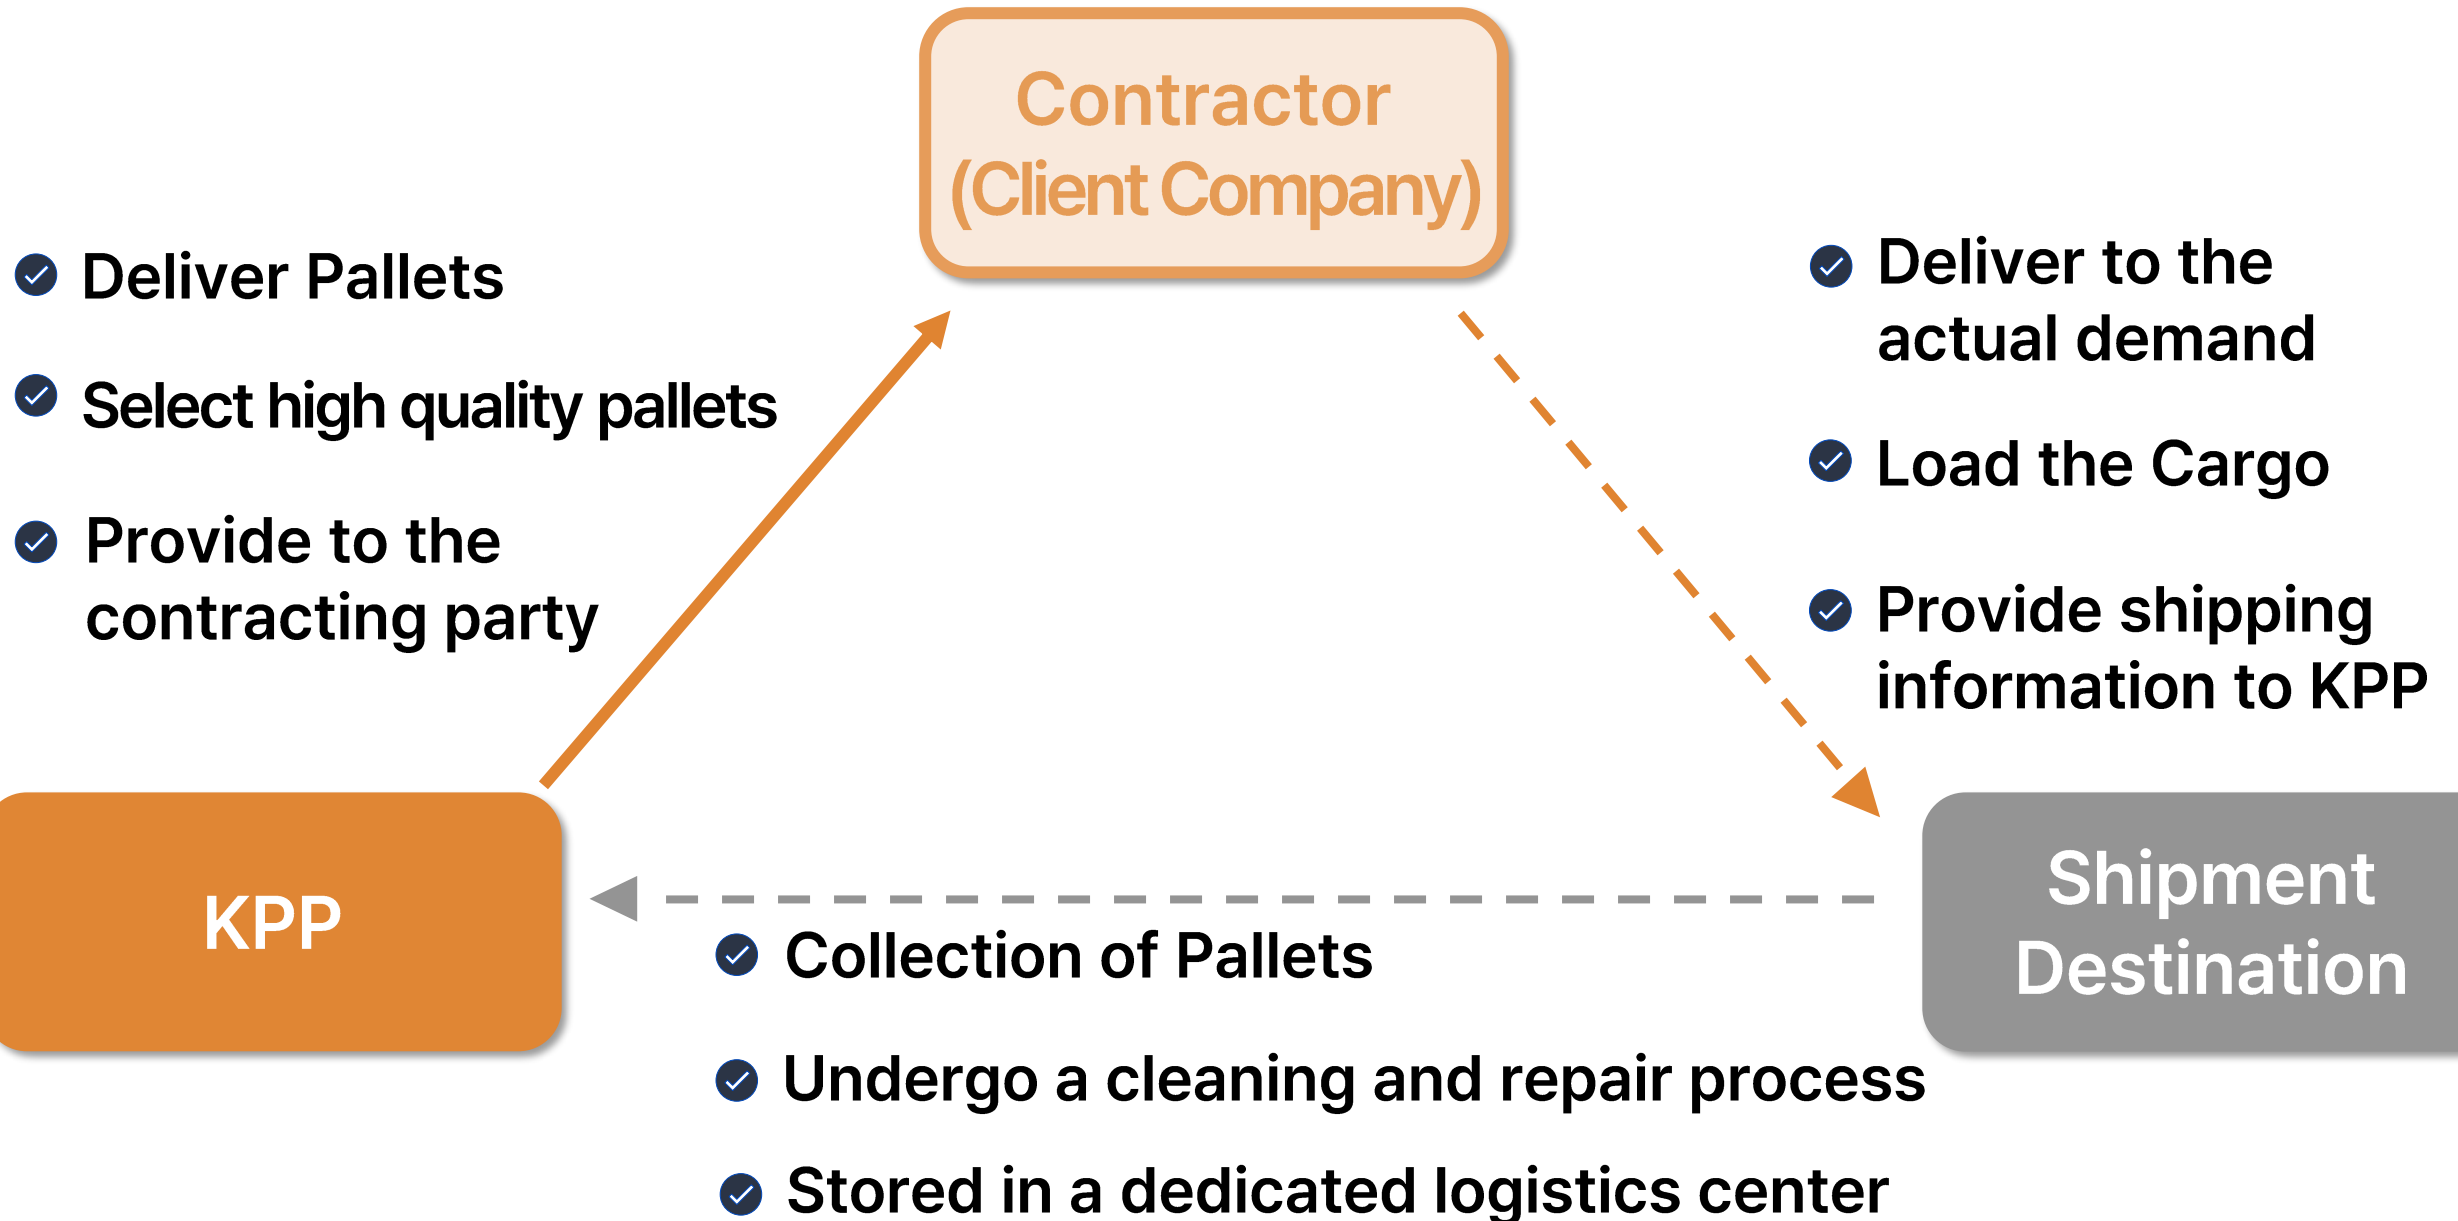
Contractor
(Client Company)

Deliver Pallets

Select high quality pallets

Provide to the contracting party

Deliver to the actual demand

Load the Cargo

Provide shipping information to KPP

KPP

Shipment Destination

Collection of Pallets

Undergo a cleaning and repair process

Stored in a dedicated logistics center